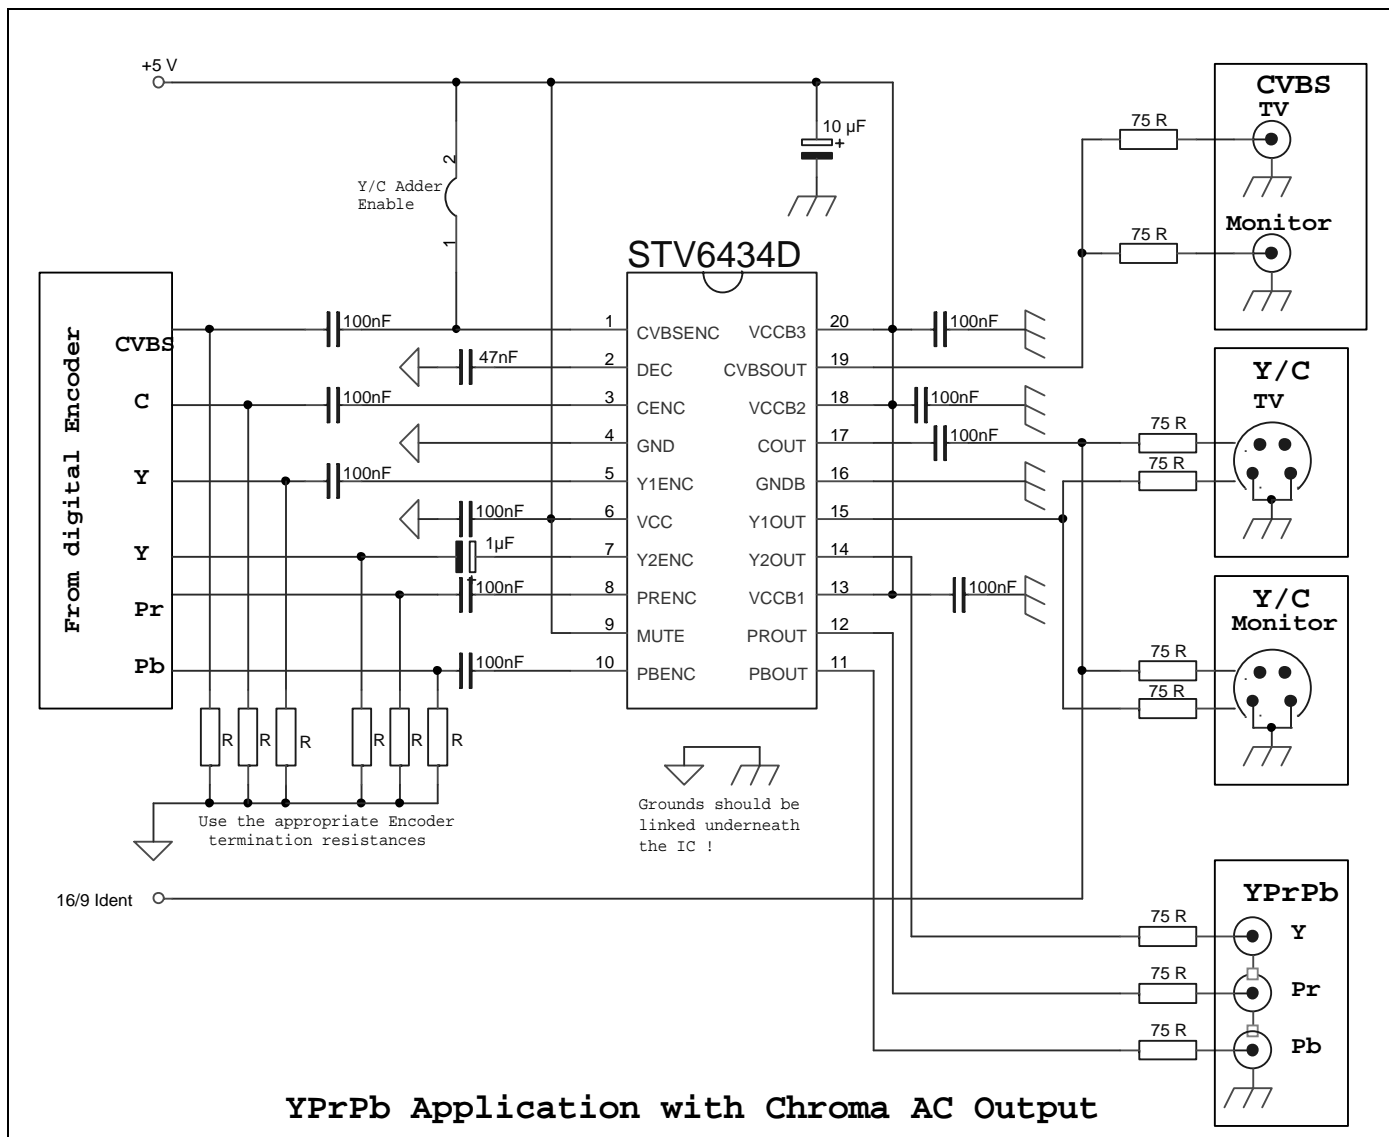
+5 V

10 µF

2

Y/C Adder Enable

1

STV6434D

From digital Encoder

CVBS

C

Y

Y

Pr

Pb

100nF

47nF

100nF

100nF

100nF

1µF

100nF

100nF

1 CVBSENC
2 DEC
3 CENC
4 GND
5 Y1ENC
6 VCC
7 Y2ENC
8 PRENC
9 MUTE
10 PBENC

VCCB3 20
CVBSOUT 19
VCCB2 18
COUT 17
GNDB 16
Y1OUT 15
Y2OUT 14
VCCB1 13
PROUT 12
PBOUT 11

100nF

100nF

100nF

100nF

CVBS TV

75 R

Monitor

75 R

Y/C TV

75 R

75 R

Y/C Monitor

75 R

75 R

R R R R R R

Use the appropriate Encoder termination resistances

Grounds should be linked underneath the IC !

16/9 Ident

YPrPb

75 R Y

75 R Pr

75 R Pb

YPrPb Application with Chroma AC Output